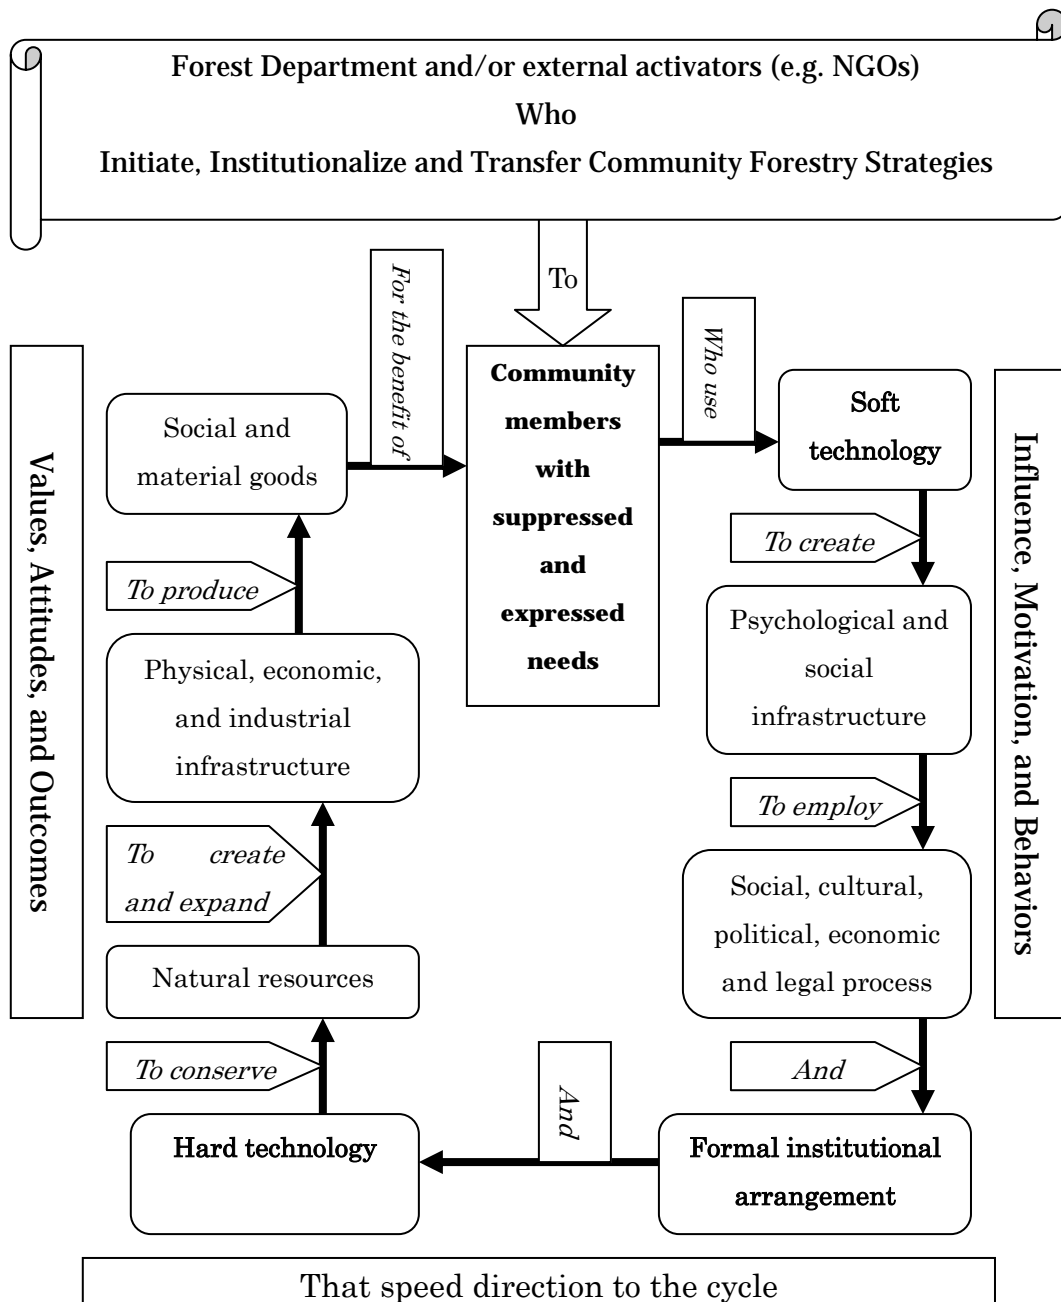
Forest Department and/or external activators (e.g. NGOs)
Who
Initiate, Institutionalize and Transfer Community Forestry Strategies

To

Values, Attitudes, and Outcomes

Social and material goods

For the benefit of

Community members with suppressed and expressed needs

Who use

Soft technology

Influence, Motivation, and Behaviors

To produce

To create

Physical, economic, and industrial infrastructure

Psychological and social infrastructure

To employ

To create and expand

Social, cultural, political, economic and legal process

Natural resources

To conserve

And

And

Hard technology

Formal institutional arrangement

That speed direction to the cycle